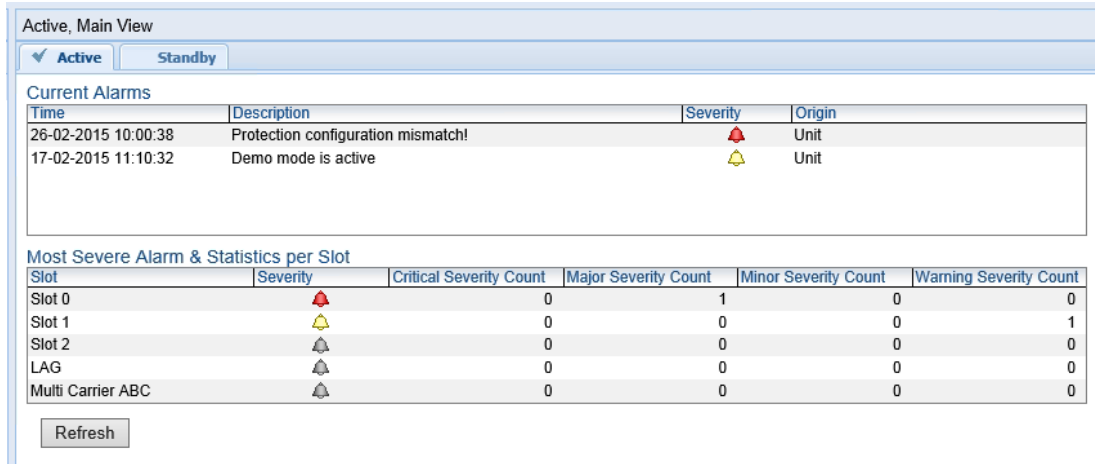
Active, Main View

Active | Standby

Current Alarms

| Time | Description | Severity | Origin |
|---|---|---|---|
| 26-02-2015 10:00:38 | Protection configuration mismatch! | | Unit |
| 17-02-2015 11:10:32 | Demo mode is active | | Unit |

Most Severe Alarm & Statistics per Slot

| Slot | Severity | Critical Severity Count | Major Severity Count | Minor Severity Count | Warning Severity Count |
|---|---|---|---|---|---|
| Slot 0 | | 0 | 1 | 0 | 0 |
| Slot 1 | | 0 | 0 | 0 | 1 |
| Slot 2 | | 0 | 0 | 0 | 0 |
| LAG | | 0 | 0 | 0 | 0 |
| Multi Carrier ABC | | 0 | 0 | 0 | 0 |

Refresh